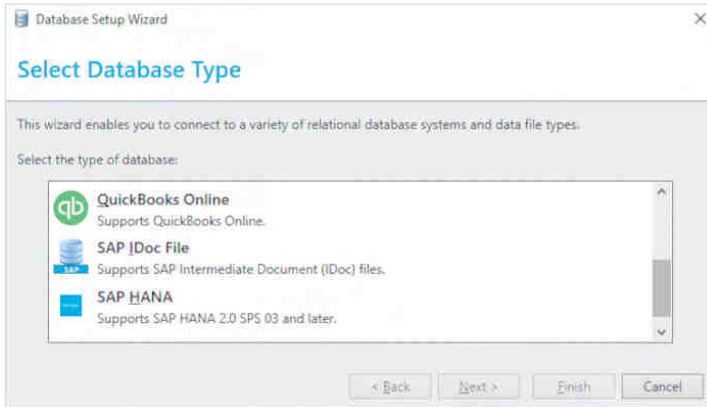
Database Setup Wizard

Select Database Type

This wizard enables you to connect to a variety of relational database systems and data file types.

Select the type of database:

QuickBooks Online
Supports QuickBooks Online.

SAP IDoc File
Supports SAP Intermediate Document (IDoc) files.

SAP HANA
Supports SAP HANA 2.0 SPS 03 and later.

< Back
Next >
Finish
Cancel